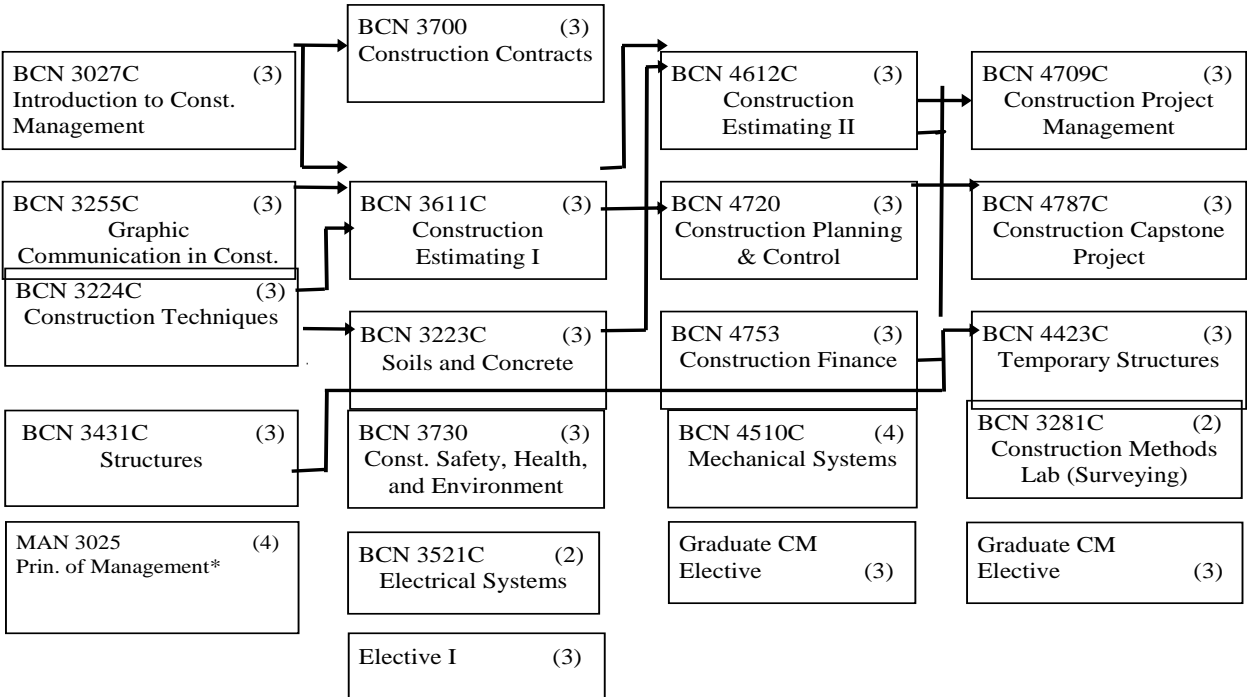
BCN 3027C (3)
Introduction to Const. Management

BCN 3255C (3)
Graphic Communication in Const.

BCN 3224C (3)
Construction Techniques

BCN 3431C (3)
Structures

MAN 3025 (4)
Prin. of Management*

BCN 3700 (3)
Construction Contracts

BCN 3611C (3)
Construction Estimating I

BCN 3223C (3)
Soils and Concrete

BCN 3730 (3)
Const. Safety, Health, and Environment

BCN 3521C (2)
Electrical Systems

Elective I (3)

BCN 4612C (3)
Construction Estimating II

BCN 4720 (3)
Construction Planning & Control

BCN 4753 (3)
Construction Finance

BCN 4510C (4)
Mechanical Systems

Graduate CM Elective (3)

BCN 4709C (3)
Construction Project Management

BCN 4787C (3)
Construction Capstone Project

BCN 4423C (3)
Temporary Structures

BCN 3281C (2)
Construction Methods Lab (Surveying)

Graduate CM Elective (3)